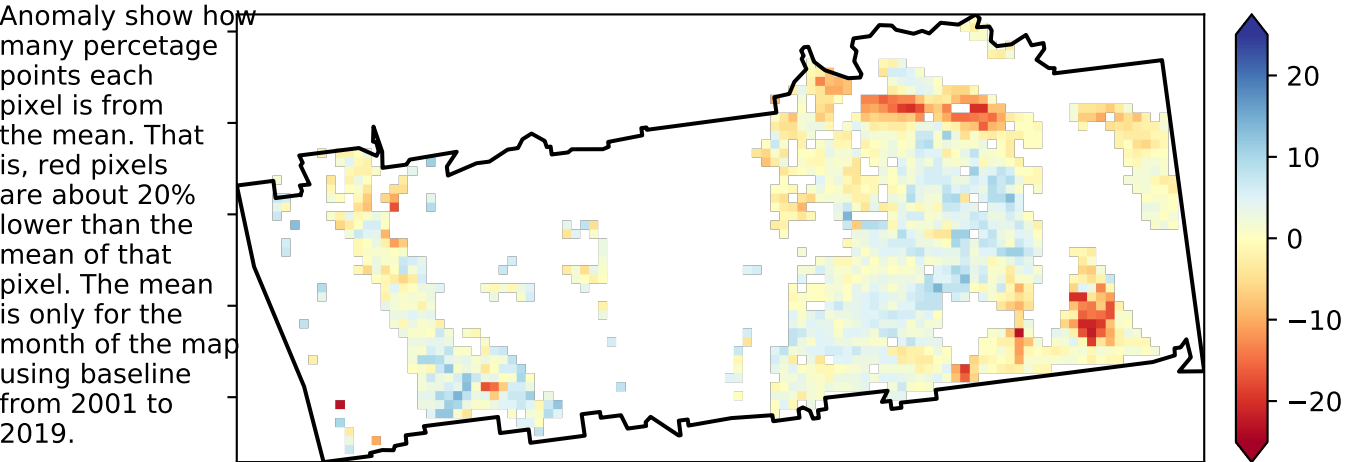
Anomaly show how many percetage points each pixel is from the mean. That is, red pixels are about 20% lower than the mean of that pixel. The mean is only for the month of the map using baseline from 2001 to 2019.

20
10
0
−10
−20